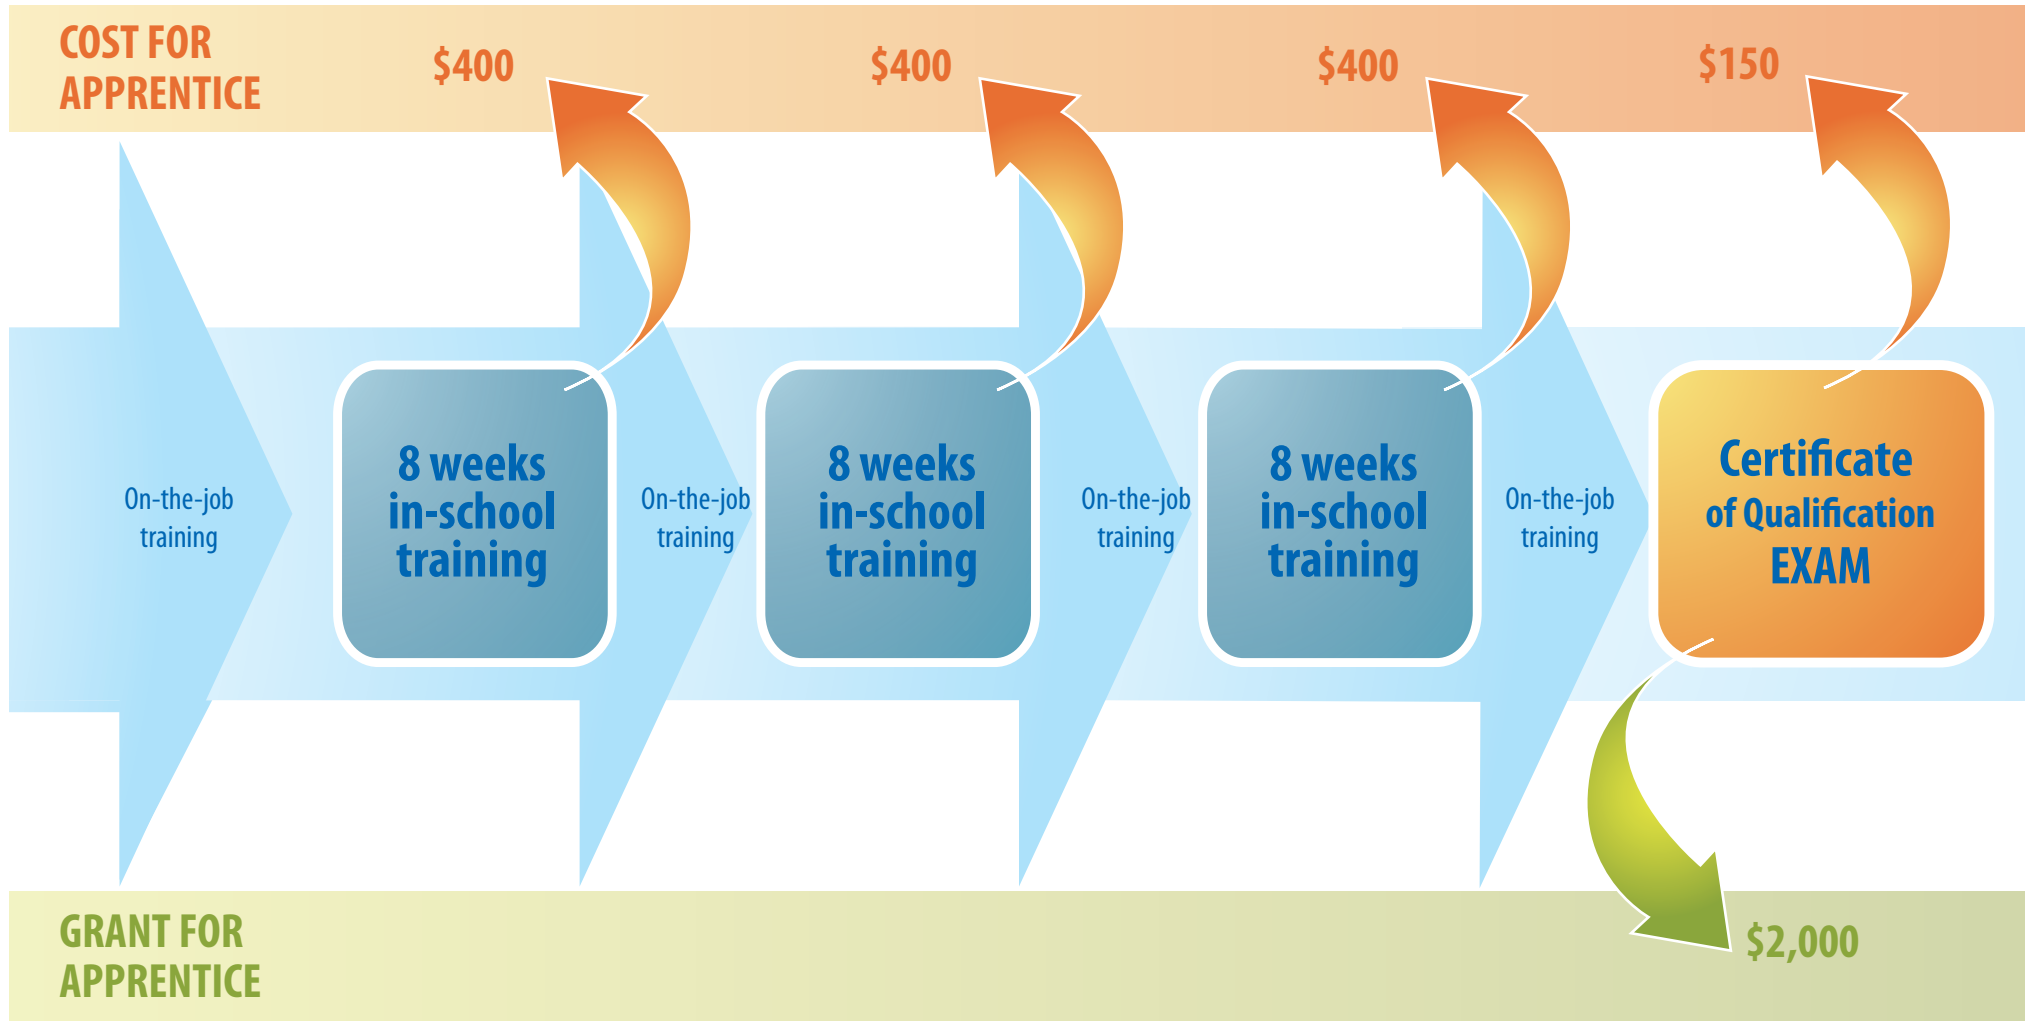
COST FOR APPRENTICE

$400

$400

$400

$150

On-the-job training

8 weeks in-school training

On-the-job training

8 weeks in-school training

On-the-job training

8 weeks in-school training

On-the-job training

Certificate of Qualification EXAM

GRANT FOR APPRENTICE

$2,000